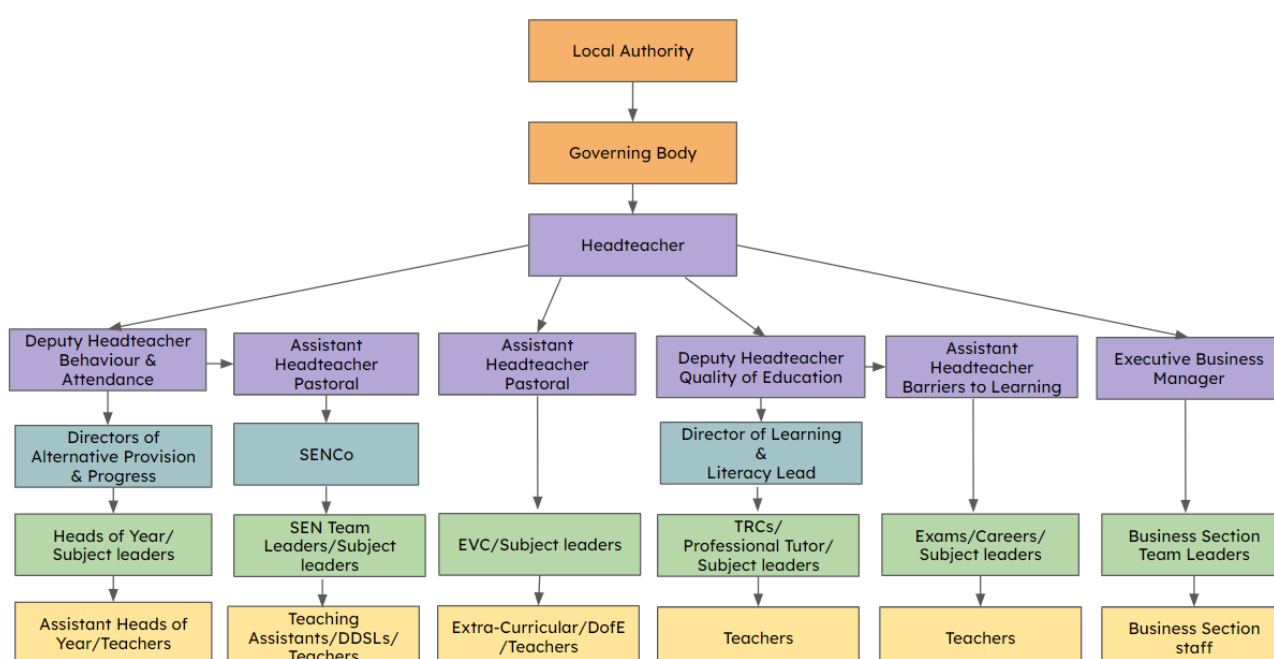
Local Authority

Governing Body

Headteacher

Deputy Headteacher Behaviour & Attendance

Assistant Headteacher Pastoral

Assistant Headteacher Pastoral

Deputy Headteacher Quality of Education

Assistant Headteacher Barriers to Learning

Executive Business Manager

Directors of Alternative Provision & Progress

SENCo

Director of Learning & Literacy Lead

Heads of Year/ Subject leaders

SEN Team Leaders/Subject leaders

EVC/Subject leaders

TRCs/ Professional Tutor/ Subject leaders

Exams/Careers/ Subject leaders

Business Section Team Leaders

Assistant Heads of Year/Teachers

Teaching Assistants/DDSLs/ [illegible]

Extra-Curricular/DofE /Teachers

Teachers

Teachers

Business Section staff